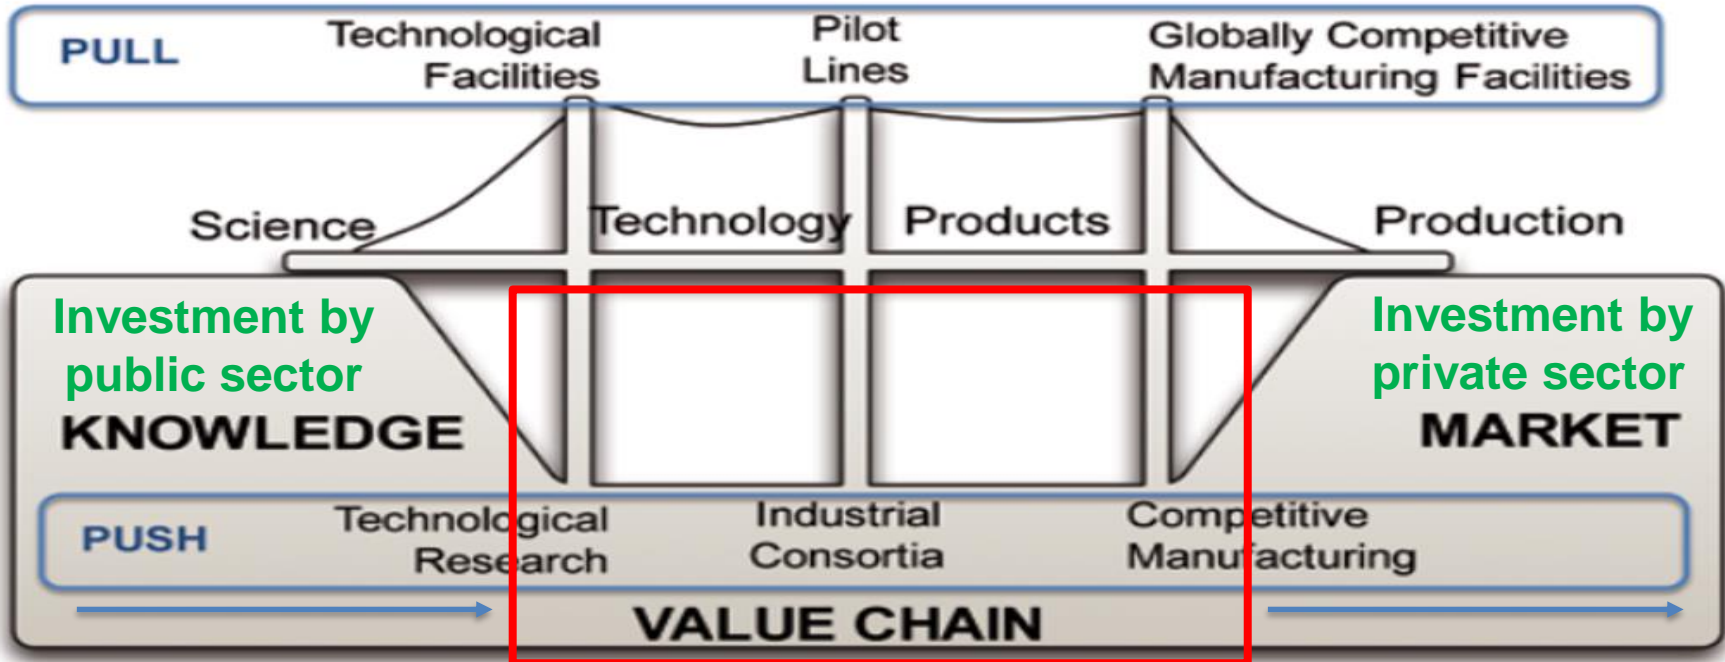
PULL

Technological Facilities

Pilot Lines

Globally Competitive Manufacturing Facilities

Science

Technology

Products

Production

Investment by public sector

KNOWLEDGE

Investment by private sector

MARKET

PUSH

Technological Research

Industrial Consortia

Competitive Manufacturing

VALUE CHAIN